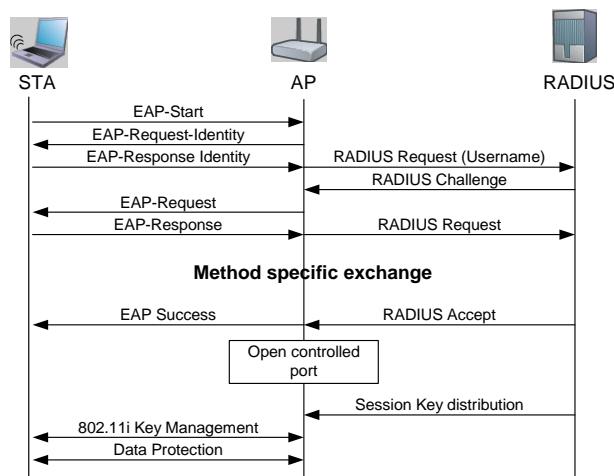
STA

AP

RADIUS

EAP-Start

EAP-Request-Identity

EAP-Response Identity

RADIUS Request (Username)

RADIUS Challenge

EAP-Request

EAP-Response

RADIUS Request

Method specific exchange

EAP Success

RADIUS Accept

Open controlled port

Session Key distribution

802.11i Key Management

Data Protection